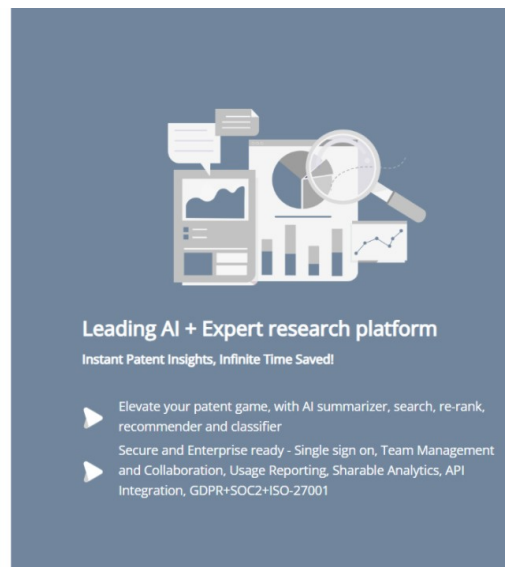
Leading AI + Expert research platform

Instant Patent Insights, Infinite Time Saved!

Elevate your patent game, with AI summarizer, search, re-rank, recommender and classifier

Secure and Enterprise ready - Single sign on, Team Management and Collaboration, Usage Reporting, Sharable Analytics, API Integration, GDPR+SOC2+ISO-27001